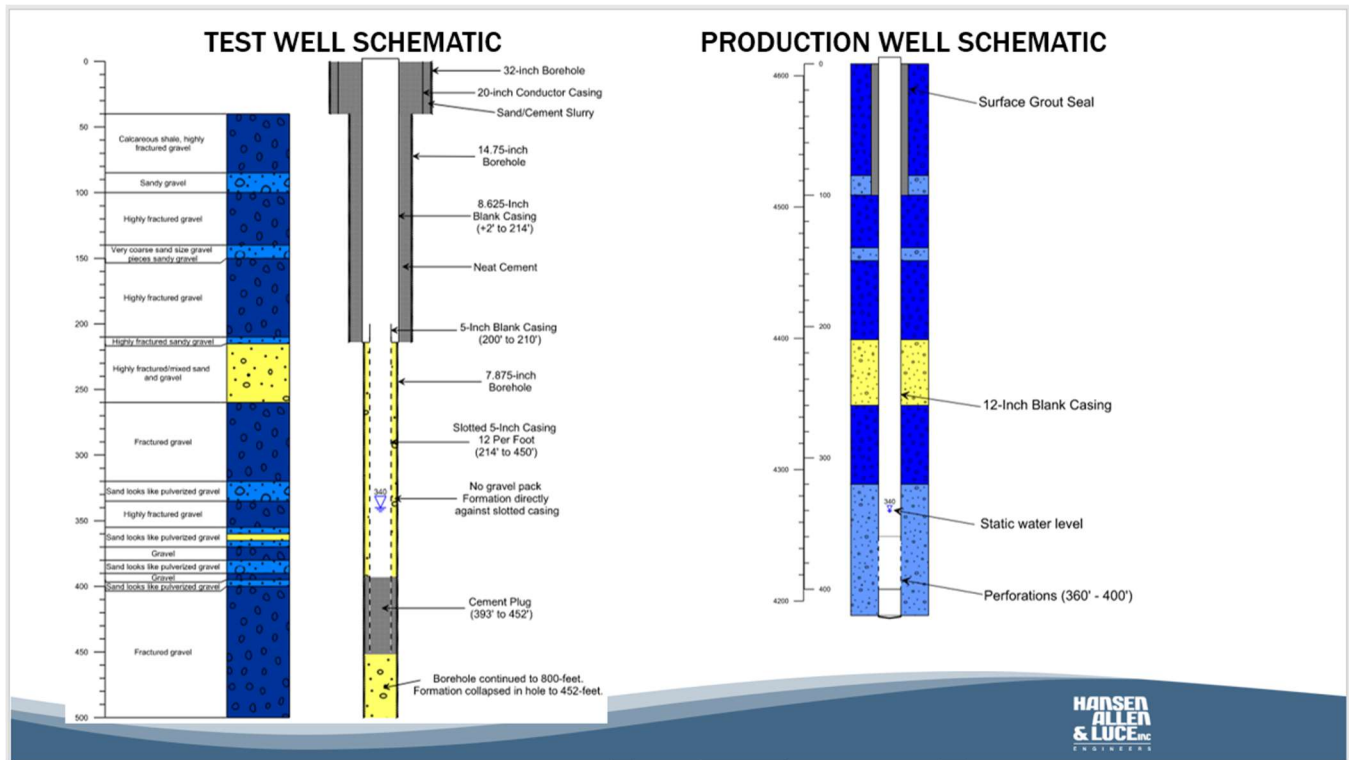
TEST WELL SCHEMATIC

0
50
100
150
200
250
300
350
400
450
500

Calcareous shale, highly fractured gravel
Sandy gravel
Highly fractured gravel
Very coarse sand size gravel pieces sandy gravel
Highly fractured gravel
Highly fractured sandy gravel
Highly fractured/mixed sand and gravel
Fractured gravel
Sand looks like pulverized gravel
Highly fractured gravel
Sand looks like pulverized gravel
Gravel
Sand looks like pulverized gravel
Gravel
Sand looks like pulverized gravel
Fractured gravel

32-inch Borehole
20-inch Conductor Casing
Sand/Cement Slurry
14.75-inch Borehole
8.625-Inch Blank Casing (+2' to 214')
Neat Cement
5-Inch Blank Casing (200' to 210')
7.875-inch Borehole
Slotted 5-Inch Casing 12 Per Foot (214' to 450')
340
No gravel pack Formation directly against slotted casing
Cement Plug (393' to 452')
Borehole continued to 800-feet. Formation collapsed in hole to 452-feet.

PRODUCTION WELL SCHEMATIC

4600
4500
4400
4300
4200
0
100
200
300
400

Surface Grout Seal
12-Inch Blank Casing
340
Static water level
Perforations (360' - 400')

HANSEN ALLEN & LUCE INC ENGINEERS